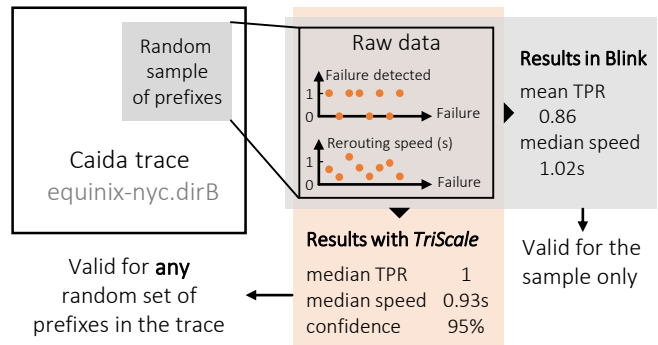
Random sample of prefixes

Caida trace
equinix-nyc.dirB

Raw data

Failure detected
1
0
Failure

Rerouting speed (s)
1
0
Failure

Results in Blink
mean TPR
0.86
median speed
1.02s

Valid for the sample only

Results with *TriScale*

| | |
|---|---|
| median TPR | 1 |
| median speed | 0.93s |
| confidence | 95% |

Valid for **any** random set of prefixes in the trace